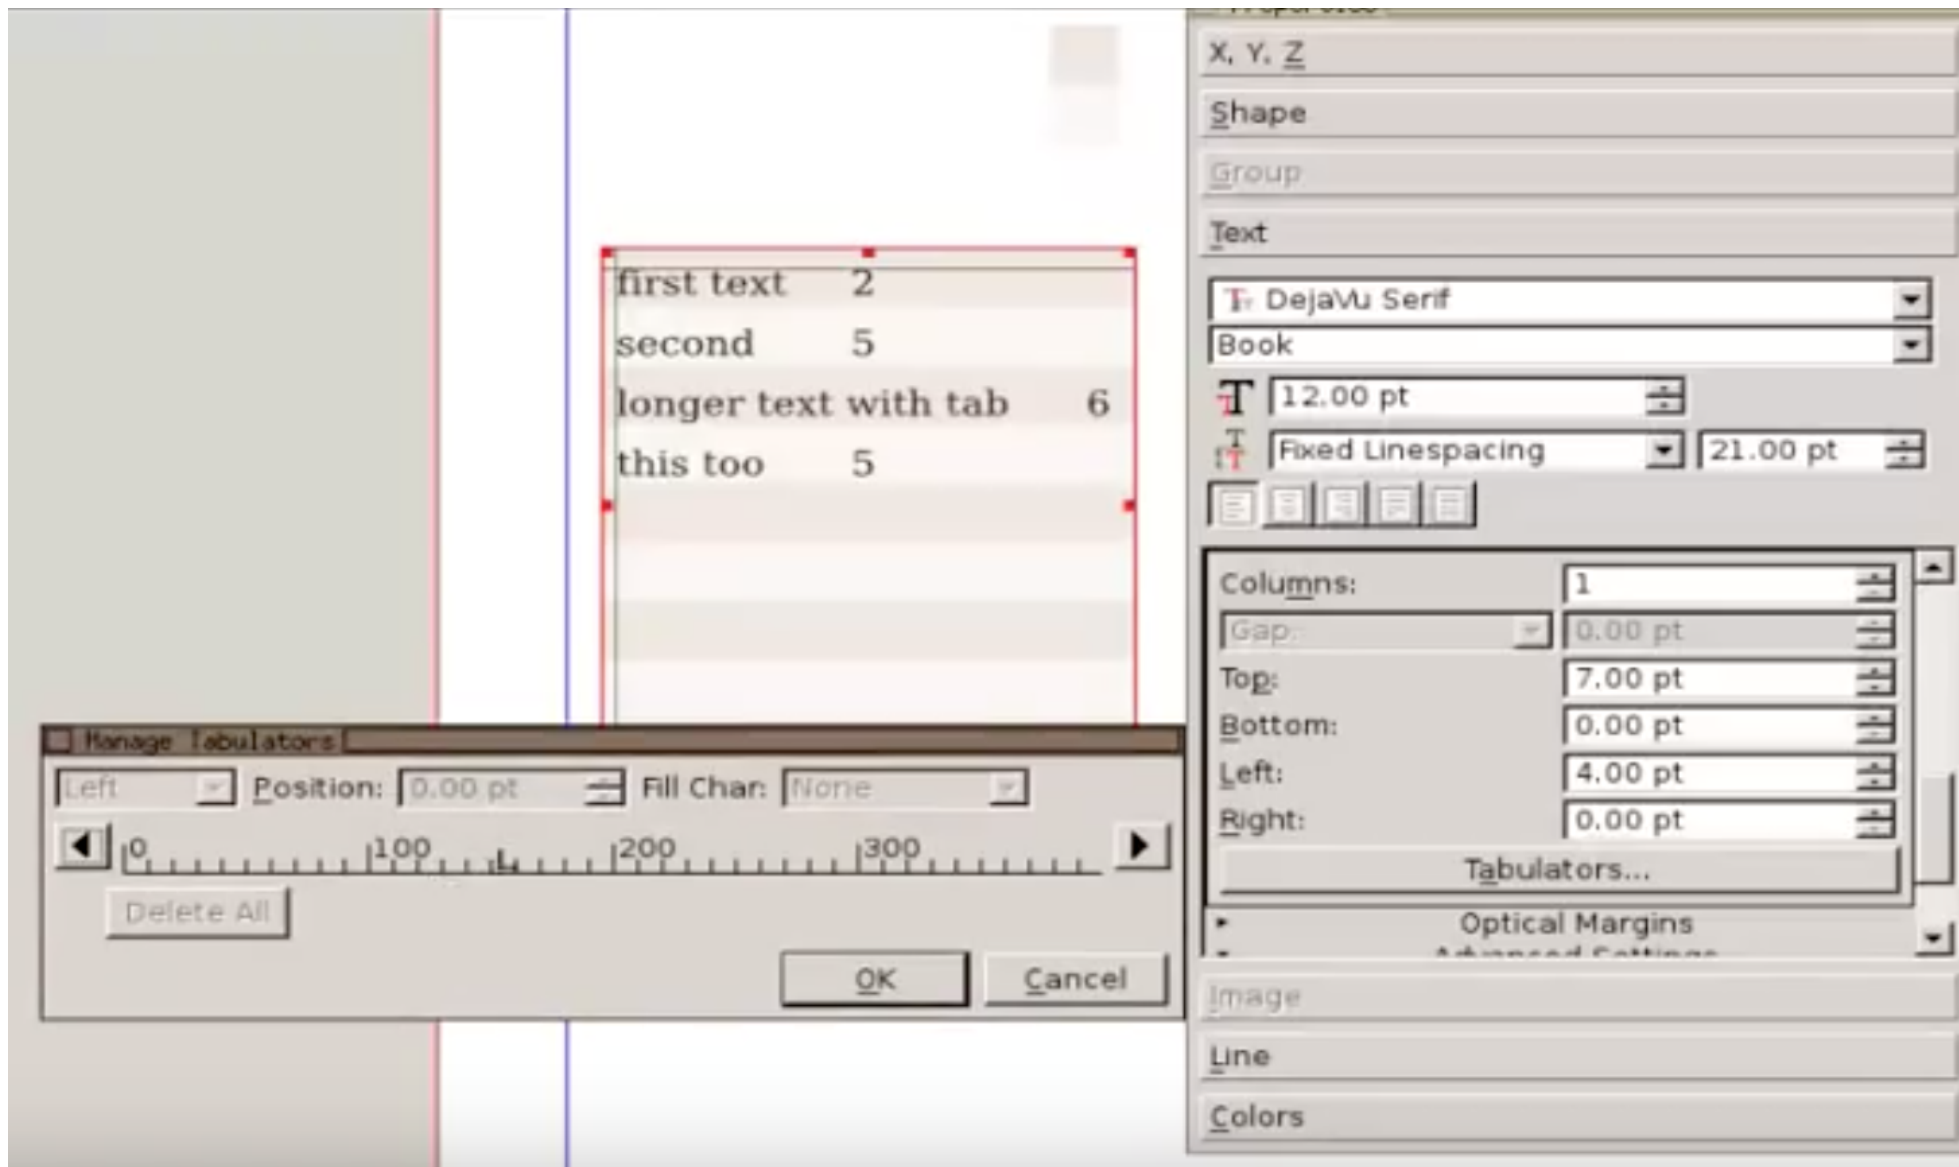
X, Y, Z

Shape

Group

Text

DejaVu Serif

Book

12.00 pt

Fixed Linespacing

21.00 pt

Columns: 1

Gap: 0.00 pt

Top: 7.00 pt

Bottom: 0.00 pt

Left: 4.00 pt

Right: 0.00 pt

Tabulators...

Optical Margins

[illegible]

Image

Line

Colors

first text 2
second 5
longer text with tab 6
this too 5

Manage Tabulators

Left Position: 0.00 pt Fill Char: None

0 100 200 300

Delete All

OK Cancel